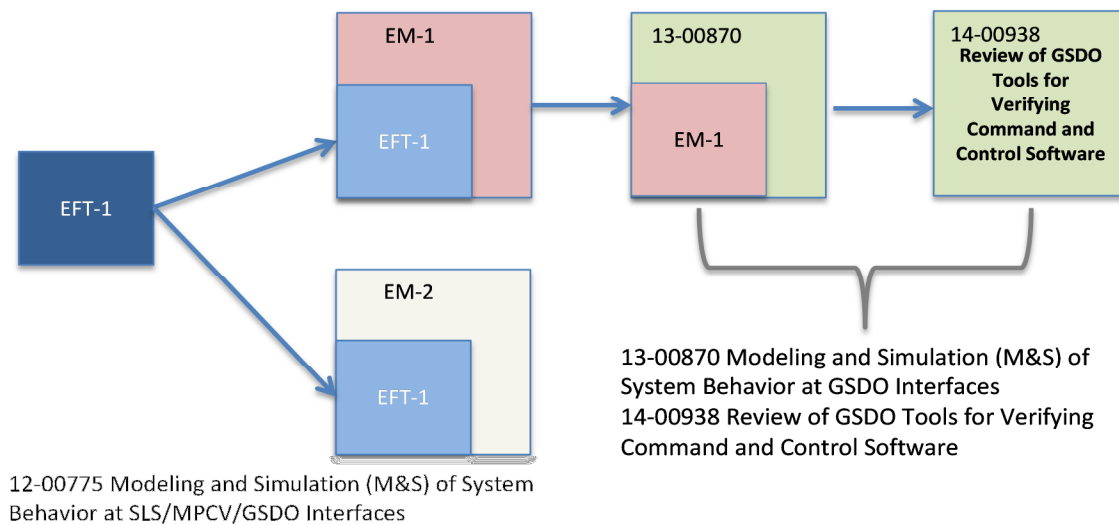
EM-1

EFT-1

13-00870

EM-1

14-00938
Review of GSDO Tools for Verifying Command and Control Software

EFT-1

EM-2

EFT-1

13-00870 Modeling and Simulation (M&S) of System Behavior at GSDO Interfaces
14-00938 Review of GSDO Tools for Verifying Command and Control Software

12-00775 Modeling and Simulation (M&S) of System Behavior at SLS/MPCV/GSDO Interfaces